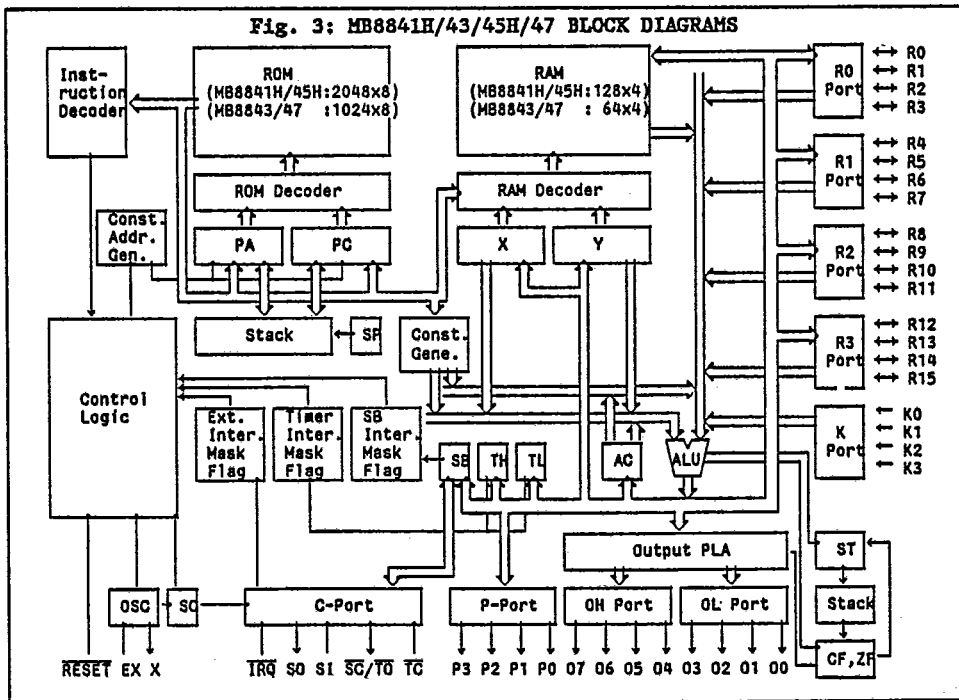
Fig. 3: MB8841H/43/45H/47 BLOCK DIAGRAMS

Instruction Decoder

ROM (MB8841H/45H:2048x8) (MB8843/47 :1024x8)

RAM (MB8841H/45H:128x4) (MB8843/47 : 64x4)

R0 Port
R0
R1
R2
R3

R1 Port
R4
R5
R6
R7

R2 Port
R8
R9
R10
R11

R3 Port
R12
R13
R14
R15

K Port
K0
K1
K2
K3

ROM Decoder

RAM Decoder

Const. Addr. Gen.

PA

PC

X

Y

Stack

SP

Const. Gene.

Control Logic

Ext. Inter. Mask Flag

Timer Inter. Mask Flag

SB Inter. Mask Flag

SB

TH

TL

AC

ALU

Output PLA

ST

Stack

CF,ZF

OSC

SC

C-Port

P-Port

OH Port

OL Port

$\overline{RESET}$ EX X

$\overline{IRQ}$ SO SI $\overline{SC}/\overline{TO}$ $\overline{TC}$

P3 P2 P1 P0

07 06 05 04

03 02 01 00